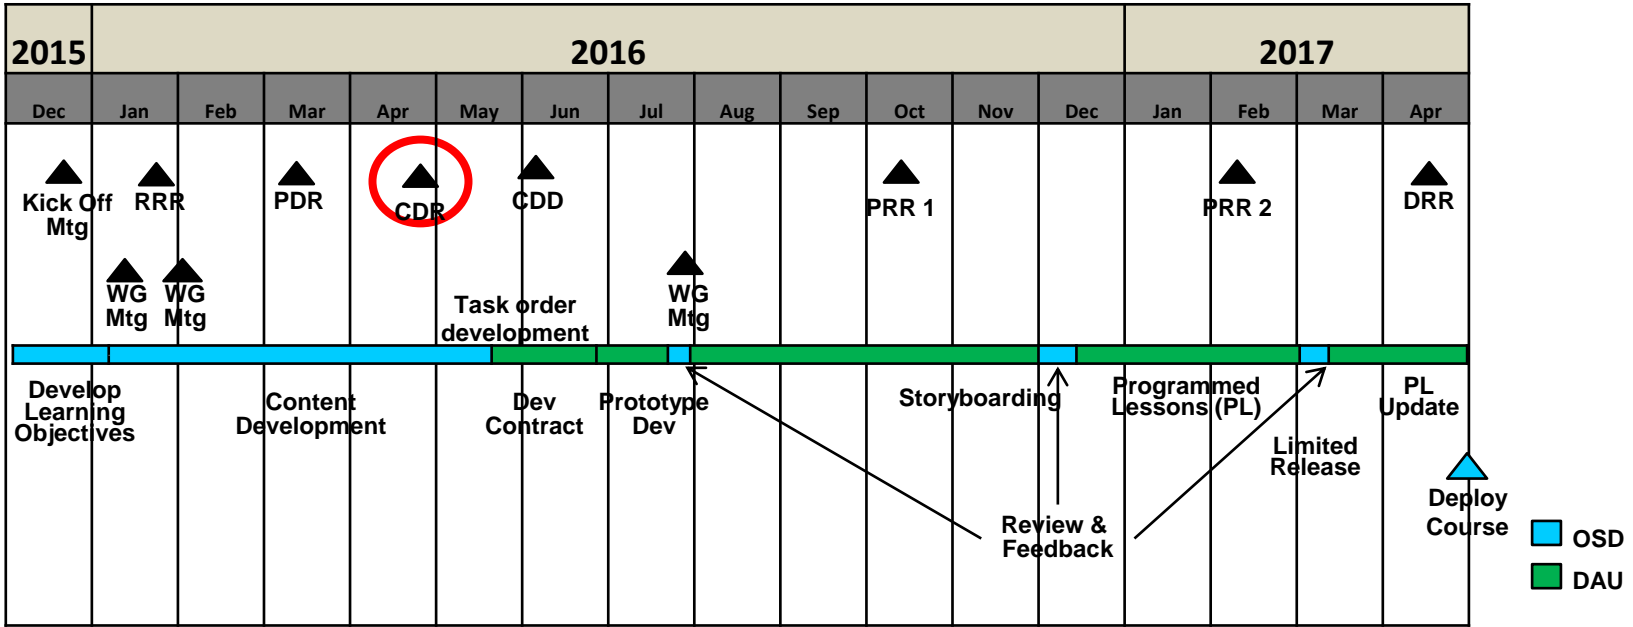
2015 2016 2017

Dec Jan Feb Mar Apr May Jun Jul Aug Sep Oct Nov Dec Jan Feb Mar Apr

Kick Off Mtg

RRR

PDR

CDR

CDD

PRR 1

PRR 2

DRR

WG Mtg

WG Mtg

Task order development

WG Mtg

Develop Learning Objectives

Content Development

Dev Contract

Prototype Dev

Storyboarding

Programmed Lessons (PL)

PL Update

Limited Release

Review & Feedback

Deploy Course

OSD

DAU